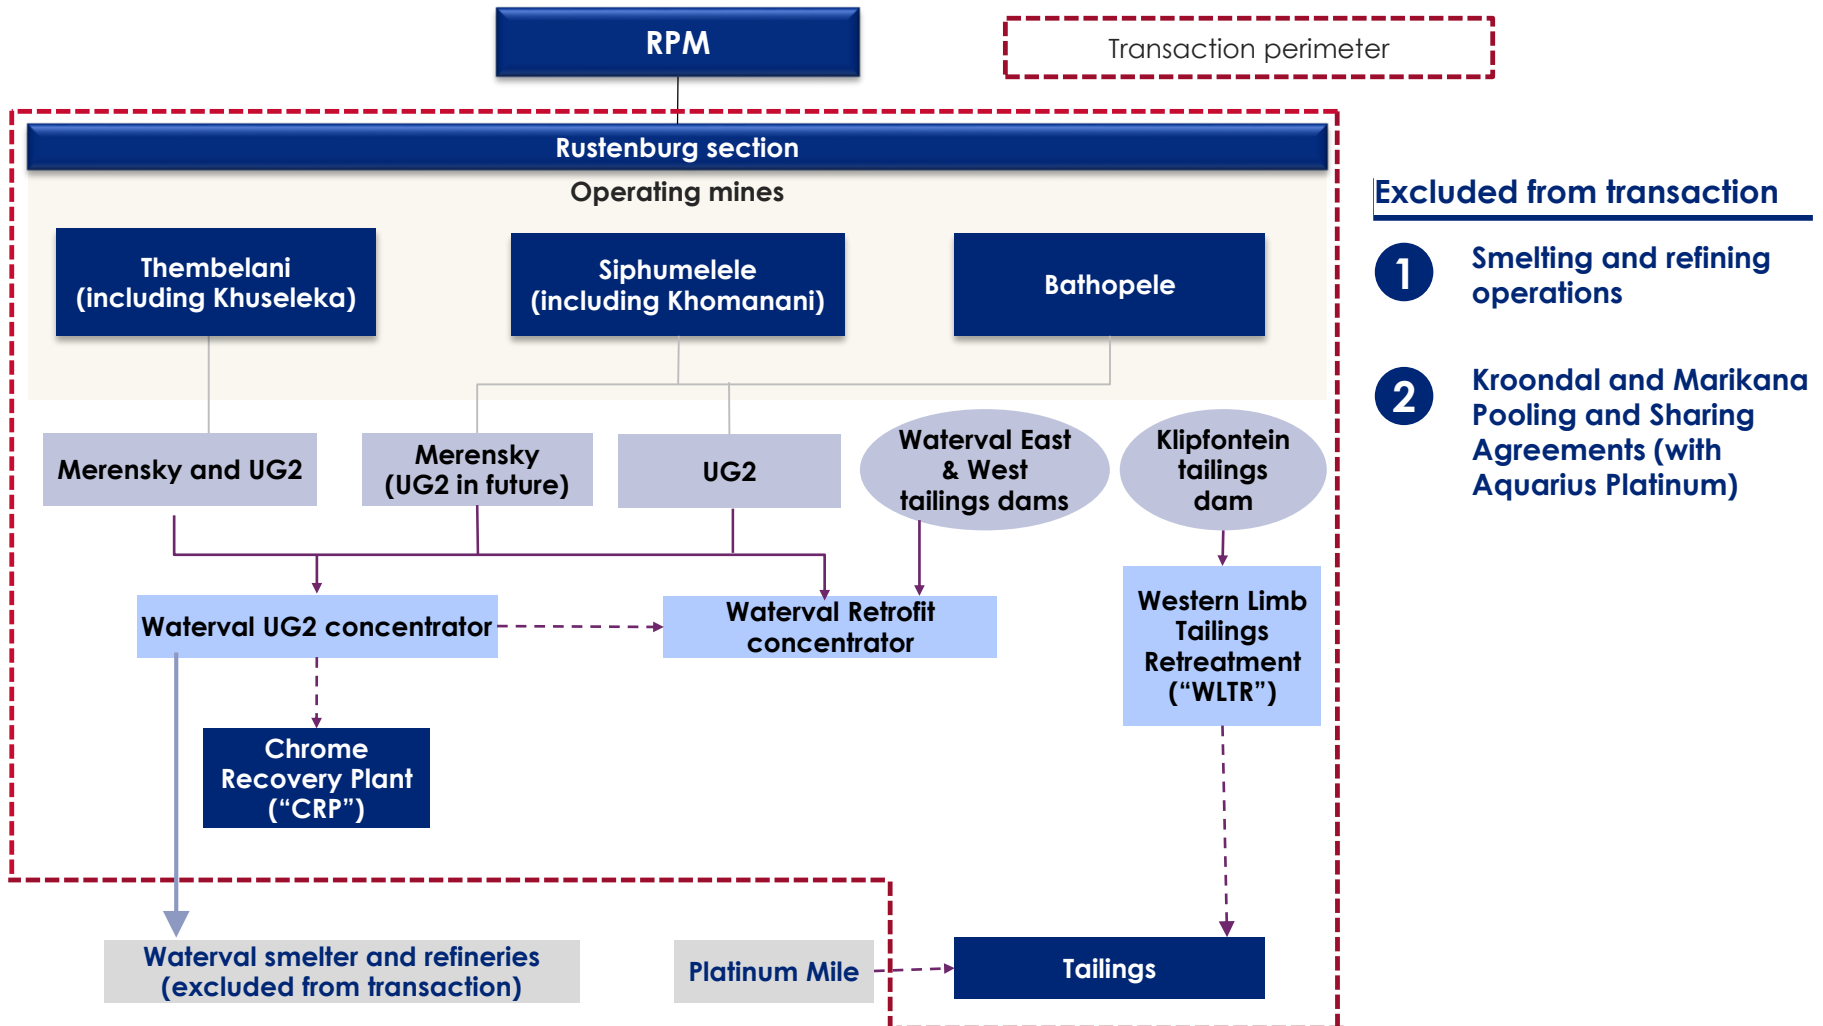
RPM

Transaction perimeter

Rustenburg section

Operating mines

Thembelani (including Khuseleka)

Siphumelele (including Khomanani)

Bathopele

Merensky and UG2

Merensky (UG2 in future)

UG2

Waterval East & West tailings dams

Klipfontein tailings dam

Waterval UG2 concentrator

Waterval Retrofit concentrator

Western Limb Tailings Retreatment (“WLTR”)

Chrome Recovery Plant (“CRP”)

Waterval smelter and refineries (excluded from transaction)

Platinum Mile

Tailings

Excluded from transaction

1 Smelting and refining operations

2 Kroondal and Marikana Pooling and Sharing Agreements (with Aquarius Platinum)